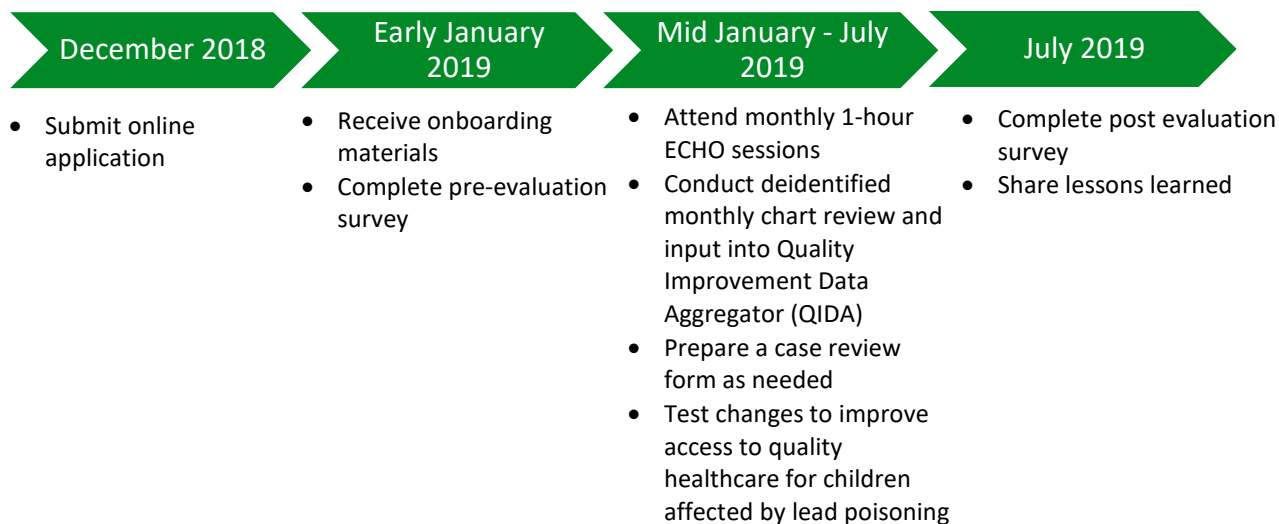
December 2018

- Submit online application

Early January 2019

- Receive onboarding materials
- Complete pre-evaluation survey

Mid January - July 2019

- Attend monthly 1-hour ECHO sessions
- Conduct deidentified monthly chart review and input into Quality Improvement Data Aggregator (QIDA)
- Prepare a case review form as needed
- Test changes to improve access to quality healthcare for children affected by lead poisoning

July 2019

- Complete post evaluation survey
- Share lessons learned